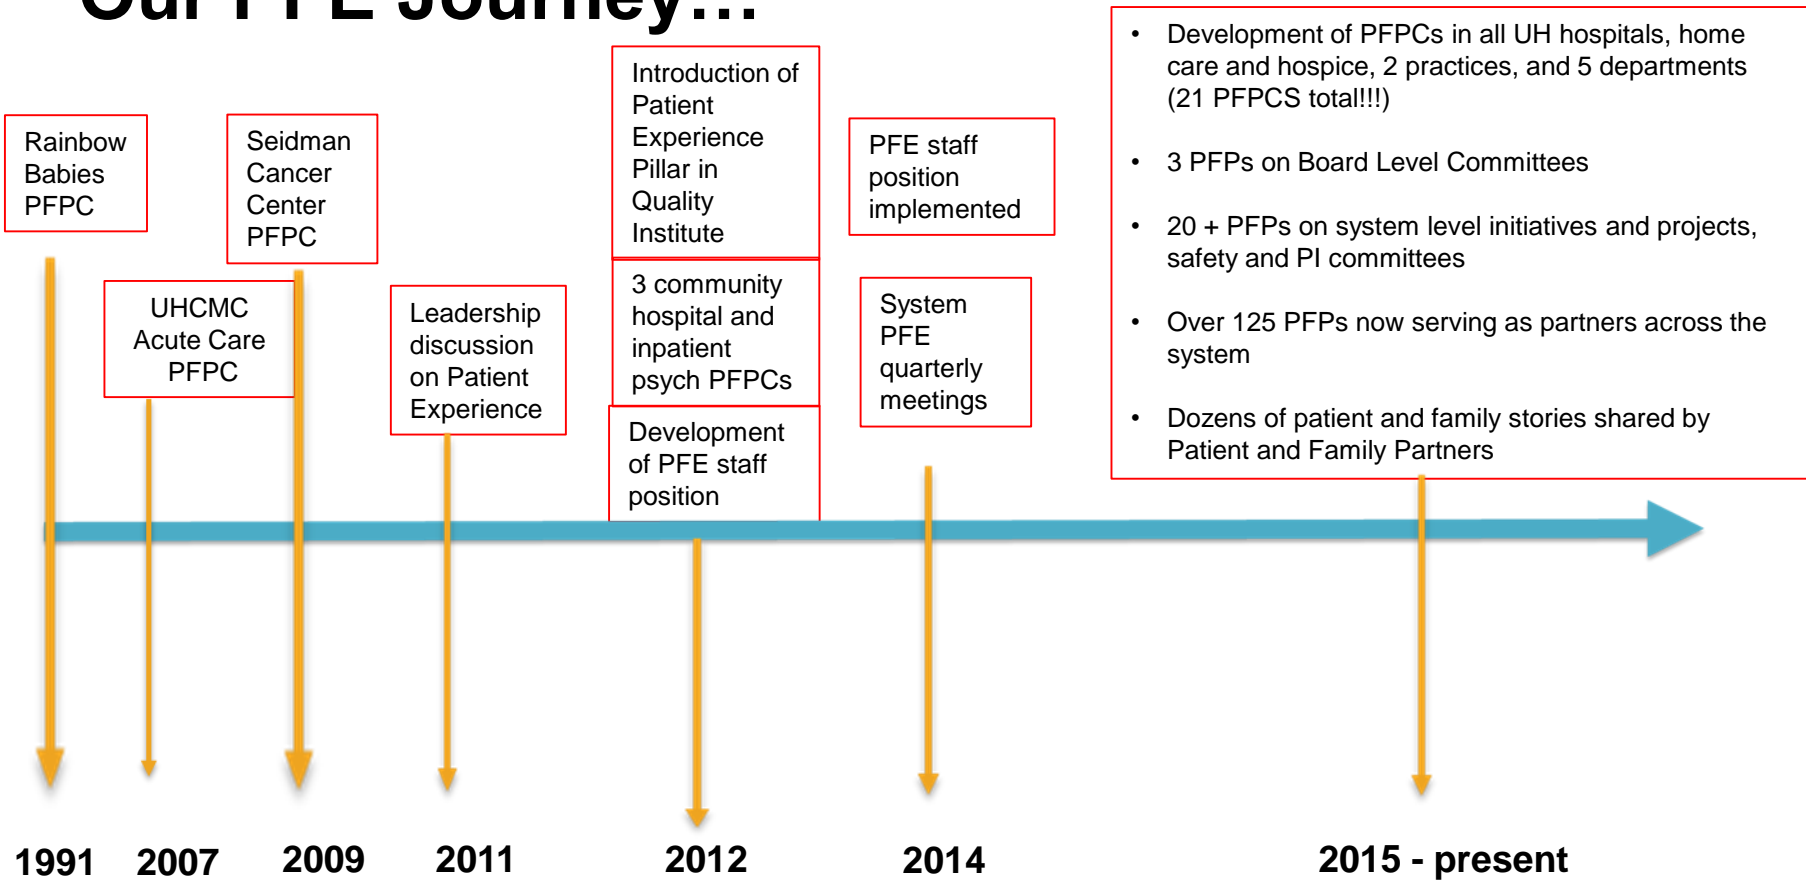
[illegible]

Rainbow Babies PFPC

Seidman Cancer Center PFPC

UHCMC Acute Care PFPC

Leadership discussion on Patient Experience

Introduction of Patient Experience Pillar in Quality Institute

3 community hospital and inpatient psych PFPCs

Development of PFE staff position

PFE staff position implemented

System PFE quarterly meetings

- Development of PFPCs in all UH hospitals, home care and hospice, 2 practices, and 5 departments (21 PFPCS total!!!)
- 3 PFPs on Board Level Committees
- 20 + PFPs on system level initiatives and projects, safety and PI committees
- Over 125 PFPs now serving as partners across the system
- Dozens of patient and family stories shared by Patient and Family Partners

1991 2007 2009 2011 2012 2014 2015 - present